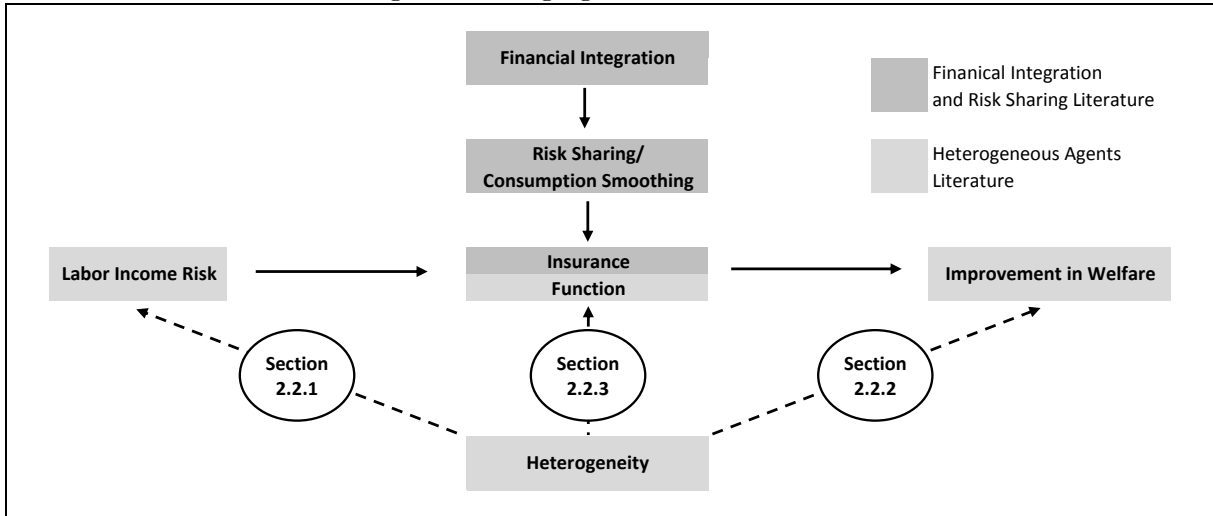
Financial Integration

Finanical Integration and Risk Sharing Literature

Risk Sharing/ Consumption Smoothing

Heterogeneous Agents Literature

Labor Income Risk

Insurance Function

Improvement in Welfare

Section 2.2.1

Section 2.2.3

Section 2.2.2

Heterogeneity